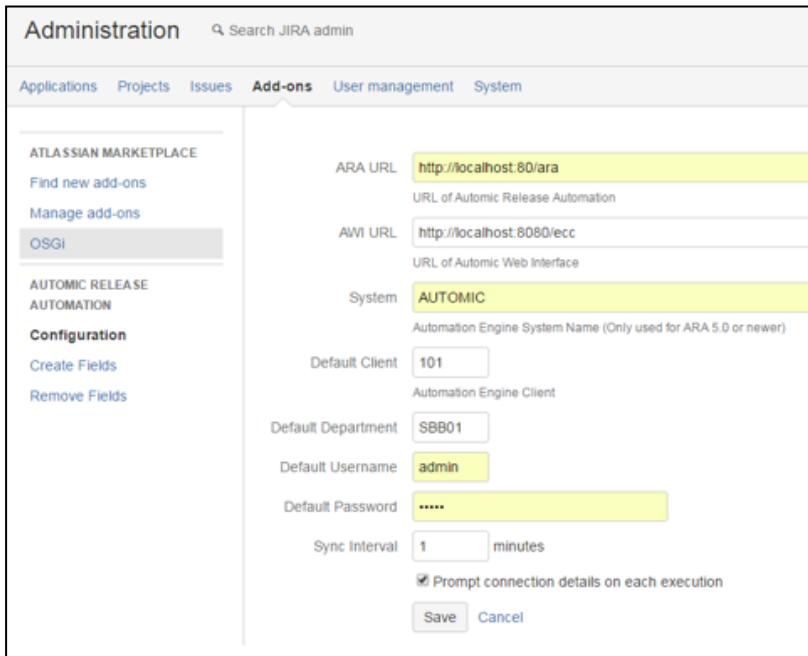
Administration  Search JIRA admin

Applications  Projects  Issues  Add-ons  User management  System

ATLASSIAN MARKETPLACE
Find new add-ons
Manage add-ons
OSGi

AUTOMIC RELEASE AUTOMATION
Configuration
Create Fields
Remove Fields

ARA URL http://localhost:80/ara
URL of Automic Release Automation

AWI URL http://localhost:8080/ecc
URL of Automic Web Interface

System AUTOMIC
Automation Engine System Name (Only used for ARA 5.0 or newer)

Default Client 101
Automation Engine Client

Default Department SBB01

Default Username admin

Default Password •••••

Sync Interval 1 minutes

Prompt connection details on each execution

Save Cancel